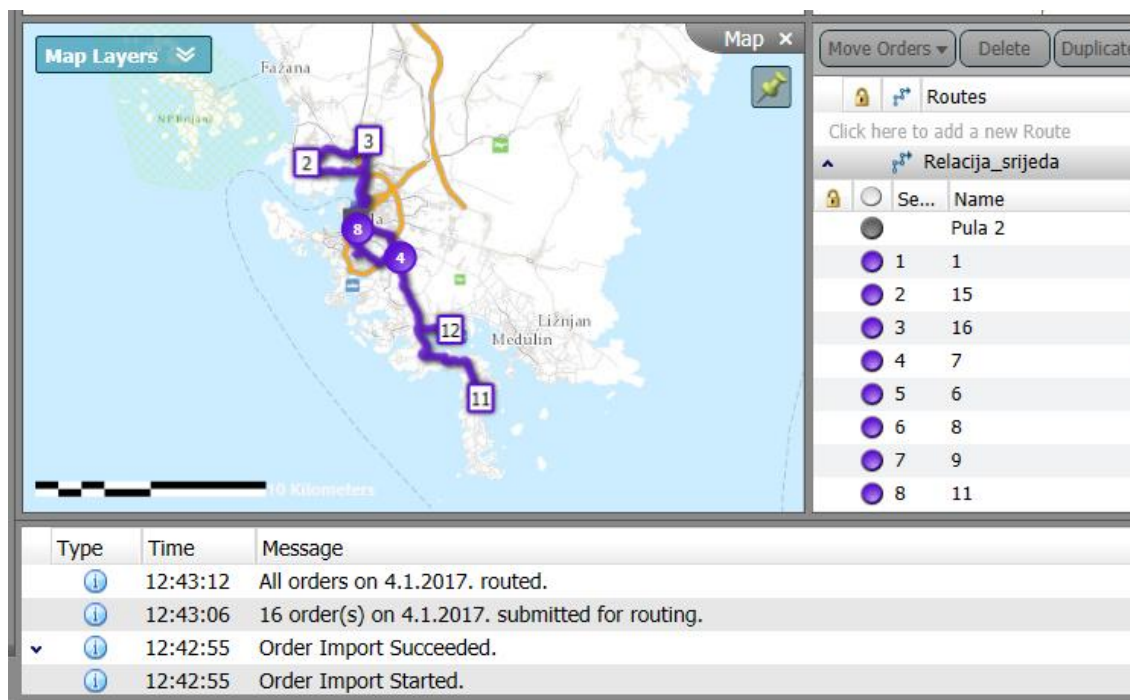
Map Layers

Map ×

Fažana

NP Brijuni

3

2

Pula

8

4

12

Ližnjan

Medulin

11

10 Kilometers

Move Orders ▾ Delete Duplicate

Routes

Click here to add a new Route

Relacija_srijeda

| Se... | Name |
|---|---|
| | Pula 2 |
| 1 | 1 |
| 2 | 15 |
| 3 | 16 |
| 4 | 7 |
| 5 | 6 |
| 6 | 8 |
| 7 | 9 |
| 8 | 11 |

| Type | Time | Message |
|---|---|---|
| i | 12:43:12 | All orders on 4.1.2017. routed. |
| i | 12:43:06 | 16 order(s) on 4.1.2017. submitted for routing. |
| i | 12:42:55 | Order Import Succeeded. |
| i | 12:42:55 | Order Import Started. |